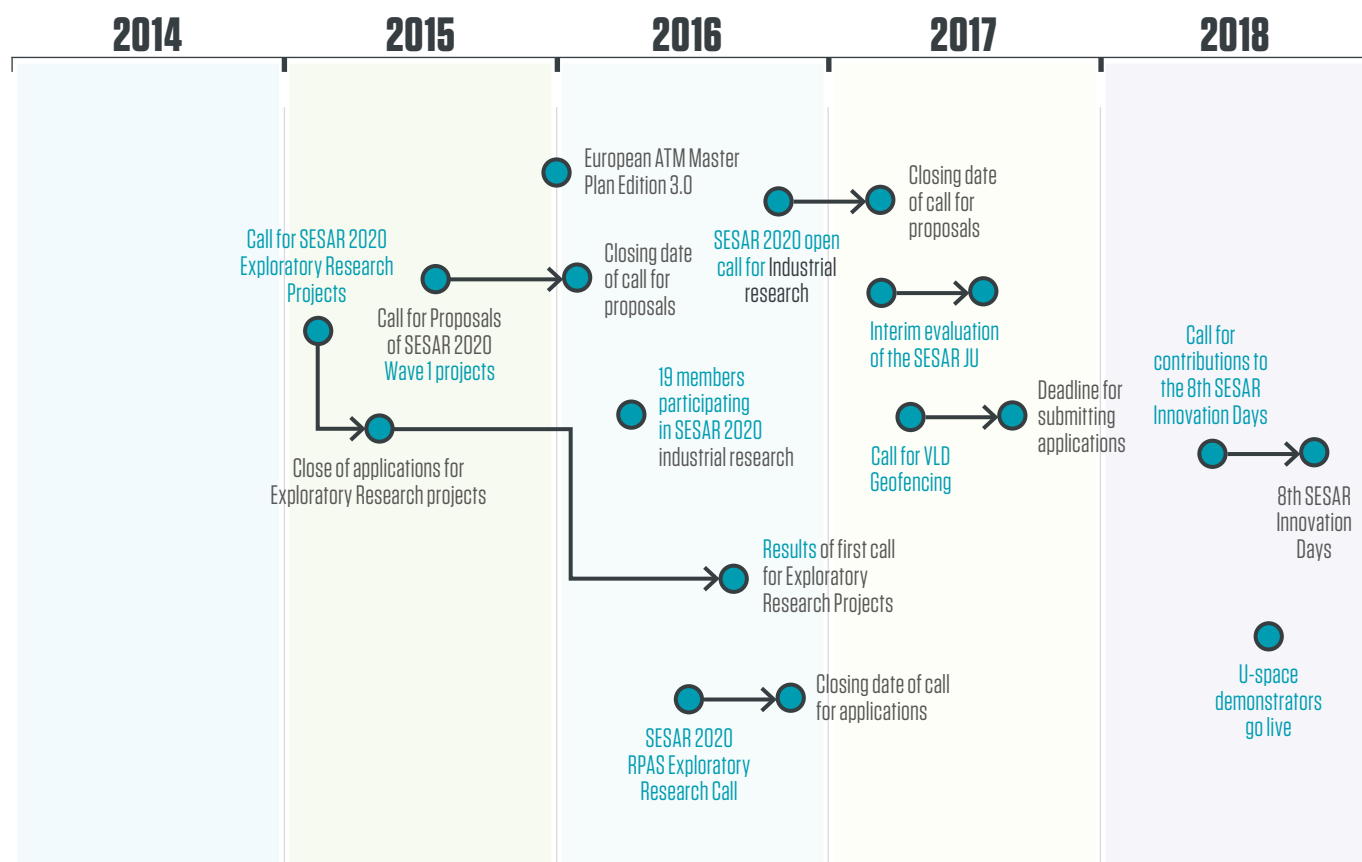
2014

2015

2016

2017

2018

European ATM Master Plan Edition 3.0

Closing date of call for proposals

Call for SESAR 2020 Exploratory Research Projects

Closing date of call for proposals

SESAR 2020 open call for Industrial research

Call for Proposals of SESAR 2020 Wave 1 projects

Interim evaluation of the SESAR JU

Call for contributions to the 8th SESAR Innovation Days

19 members participating in SESAR 2020 industrial research

Deadline for submitting applications

Close of applications for Exploratory Research projects

Call for VLD Geofencing

8th SESAR Innovation Days

Results of first call for Exploratory Research Projects

U-space demonstrators go live

Closing date of call for applications

SESAR 2020 RPAS Exploratory Research Call